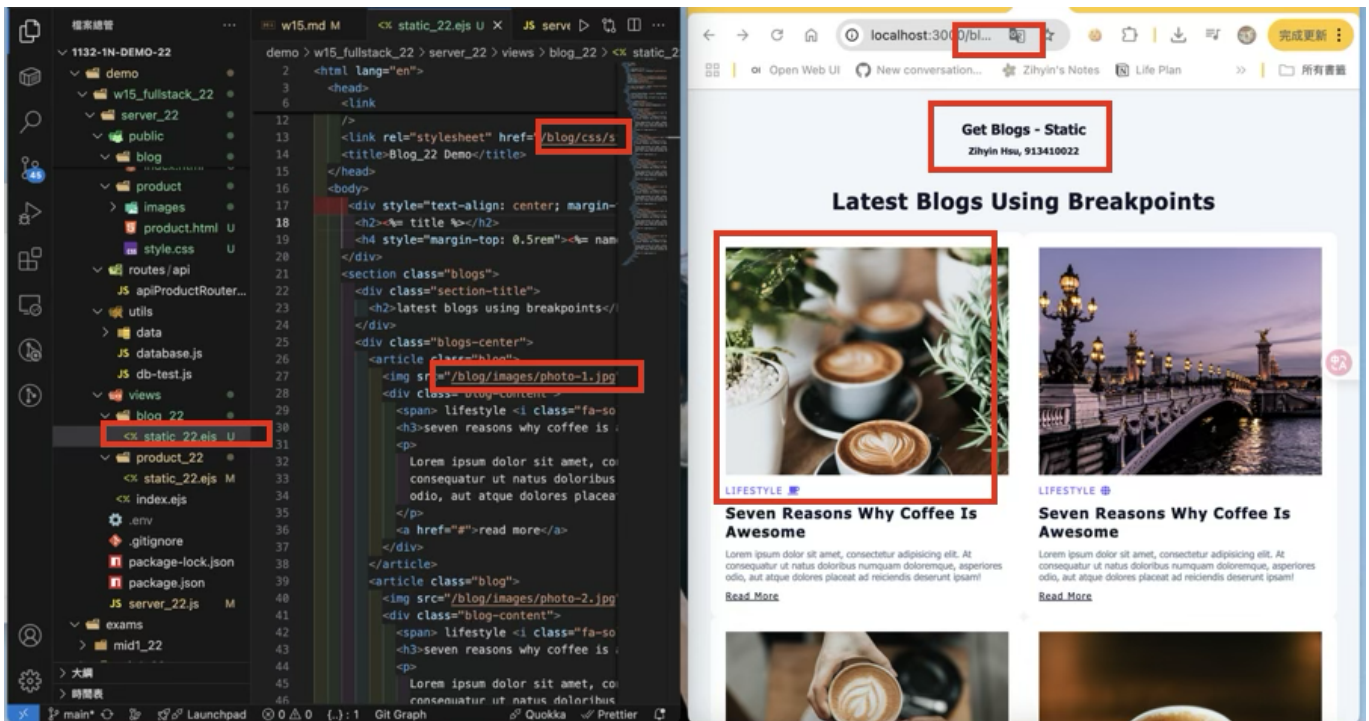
檔案總管 ...
1132-1N-DEMO-22
demo
w15_fullstack_22
server_22
public
blog
product
images
product.html U
style.css U
routes/api
JS apiProductRouter...
utils
data
JS database.js
JS db-test.js
views
blog_22
static_22.ejs U
product_22
static_22.ejs M
index.ejs
.env
.gitignore
package-lock.json
package.json
JS server_22.js M
exams
mid1_22
> 大綱
> 時間表

w15.md M | static_22.ejs U | JS serve

demo > w15_fullstack_22 > server_22 > views > blog_22 > static_22

2 <html lang="en">
3 <head>
6 <link
12 />
13 <link rel="stylesheet" href="/blog/css/s
14 <title>Blog_22 Demo</title>
15 </head>
16 <body>
17 <div style="text-align: center; margin-
18 <h2><%= title %></h2>
19 <h4 style="margin-top: 0.5rem"><%= nam
20 </div>
21 <section class="blogs">
22 <div class="section-title">
23 <h2>latest blogs using breakpoints</
24 </div>
25 <div class="blogs-center">
26 <article class="blog">
27 <img src="/blog/images/photo-1.jpg"
28 <div class="blog-content">
29 <span> lifestyle <i class="fa-so
30 <h3>seven reasons why coffee is
31 <p>
32 Lorem ipsum dolor sit amet, co
33 consequatur ut natus doloribus
34 odio, aut atque dolores placea
35 </p>
36 <a href="#">read more</a>
37 </div>
38 </article>
39 <article class="blog">
40 <img src="/blog/images/photo-2.jpg
41 <div class="blog-content">
42 <span> lifestyle <i class="fa-so
43 <h3>seven reasons why coffee is
44 <p>
45 Lorem ipsum dolor sit amet, co
46 consequatur ut natus doloribus

main* ⊗ 0 ⚠ 0 {..}: 1 Launchpad Git Graph Quokka Prettier

localhost:3000/bl...
完成更新
Open Web UI New conversation... Zihyin's Notes Life Plan 所有書籤

Get Blogs - Static
Zihyin Hsu, 913410022

Latest Blogs Using Breakpoints

LIFESTYLE
Seven Reasons Why Coffee Is Awesome
Lorem ipsum dolor sit amet, consectetur adipisicing elit. At consequatur ut natus doloribus numquam doloremque, asperiores odio, aut atque dolores placeat ad reiciendis deserunt ipsam!
Read More

LIFESTYLE
Seven Reasons Why Coffee Is Awesome
Lorem ipsum dolor sit amet, consectetur adipisicing elit. At consequatur ut natus doloribus numquam doloremque, asperiores odio, aut atque dolores placeat ad reiciendis deserunt ipsam!
Read More